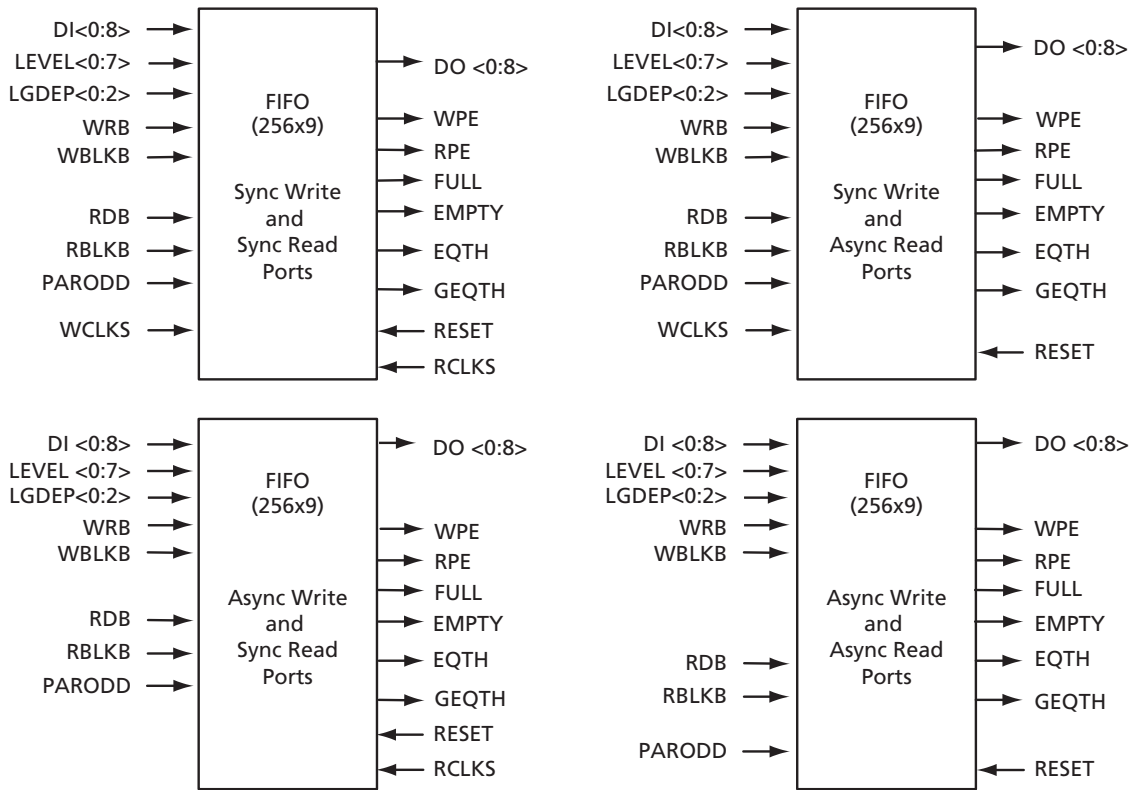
DI<0:8>
LEVEL<0:7>
LGDEP<0:2>
WRB
WBLKB
RDB
RBLKB
PARODD
WCLKS

FIFO
(256x9)

Sync Write
and
Sync Read
Ports

DO <0:8>
WPE
RPE
FULL
EMPTY
EQTH
GEQTH
RESET
RCLKS

DI<0:8>
LEVEL<0:7>
LGDEP<0:2>
WRB
WBLKB
RDB
RBLKB
PARODD
WCLKS

FIFO
(256x9)

Sync Write
and
Async Read
Ports

DO <0:8>
WPE
RPE
FULL
EMPTY
EQTH
GEQTH
RESET

DI <0:8>
LEVEL <0:7>
LGDEP<0:2>
WRB
WBLKB
RDB
RBLKB
PARODD

FIFO
(256x9)

Async Write
and
Sync Read
Ports

DO <0:8>
WPE
RPE
FULL
EMPTY
EQTH
GEQTH
RESET
RCLKS

DI <0:8>
LEVEL <0:7>
LGDEP<0:2>
WRB
WBLKB
RDB
RBLKB
PARODD

FIFO
(256x9)

Async Write
and
Async Read
Ports

DO <0:8>
WPE
RPE
FULL
EMPTY
EQTH
GEQTH
RESET